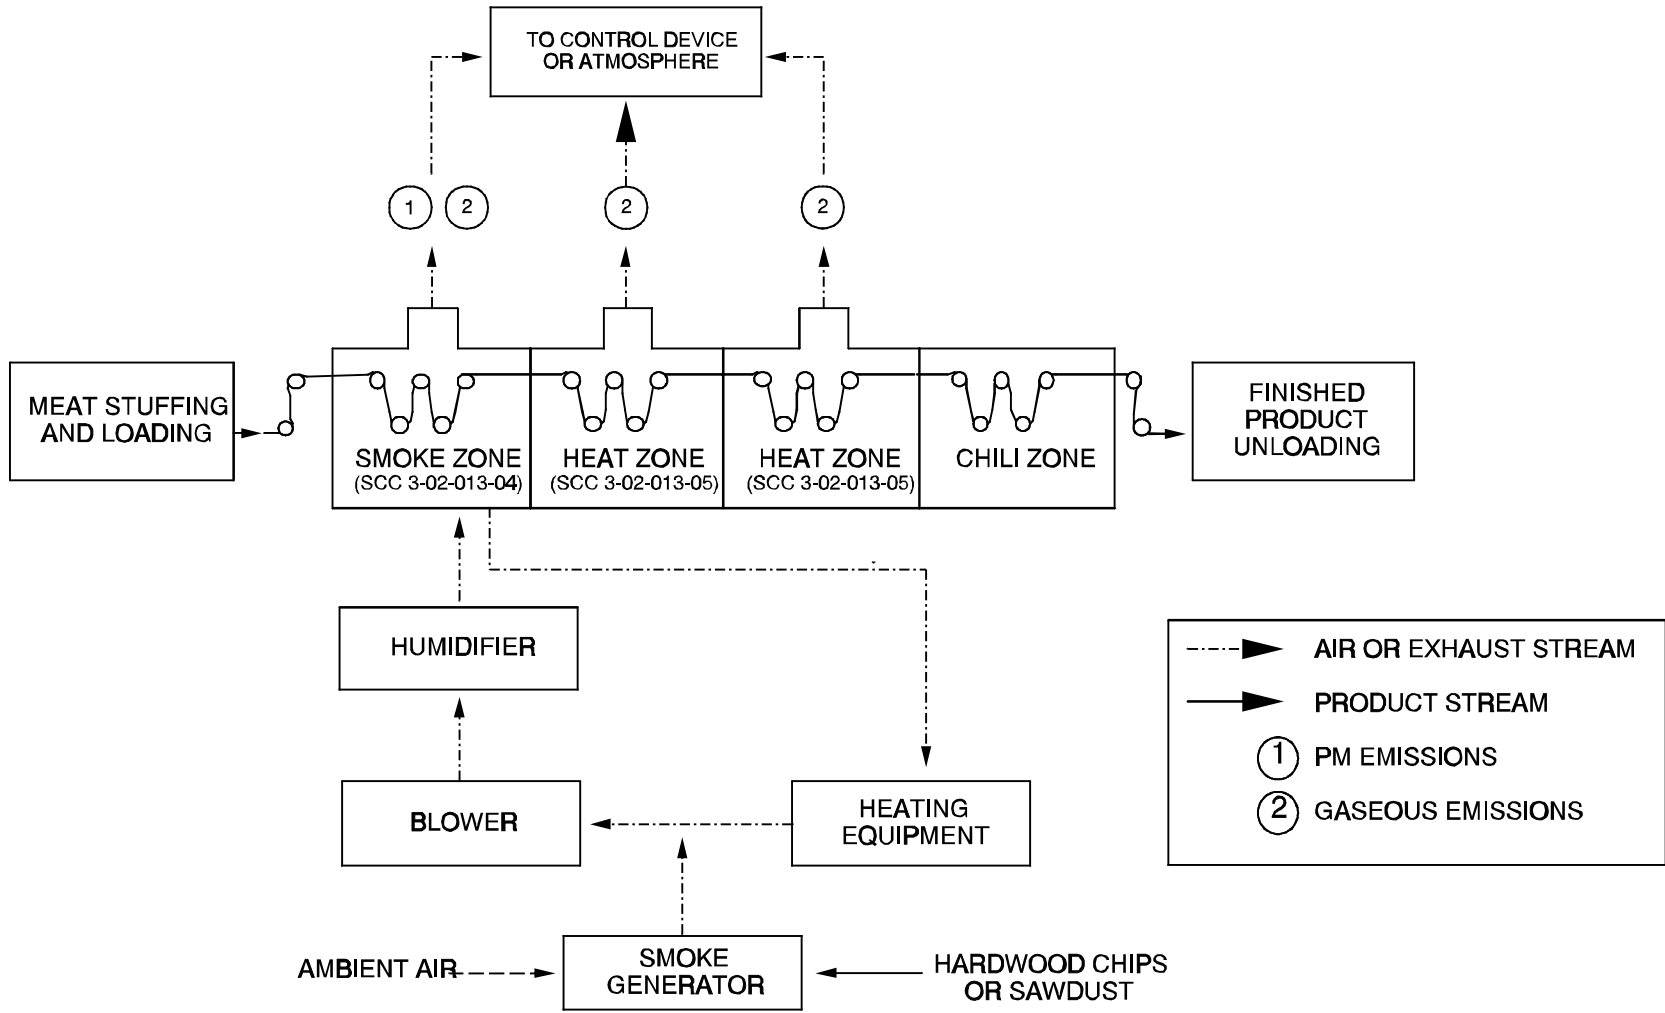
TO CONTROL DEVICE OR ATMOSPHERE

1 2

2

2

MEAT STUFFING AND LOADING

SMOKE ZONE (SCC 3-02-013-04)

HEAT ZONE (SCC 3-02-013-05)

HEAT ZONE (SCC 3-02-013-05)

CHILI ZONE

FINISHED PRODUCT UNLOADING

HUMIDIFIER

BLOWER

HEATING EQUIPMENT

AMBIENT AIR

SMOKE GENERATOR

HARDWOOD CHIPS OR SAWDUST

AIR OR EXHAUST STREAM

PRODUCT STREAM

1 PM EMISSIONS

2 GASEOUS EMISSIONS